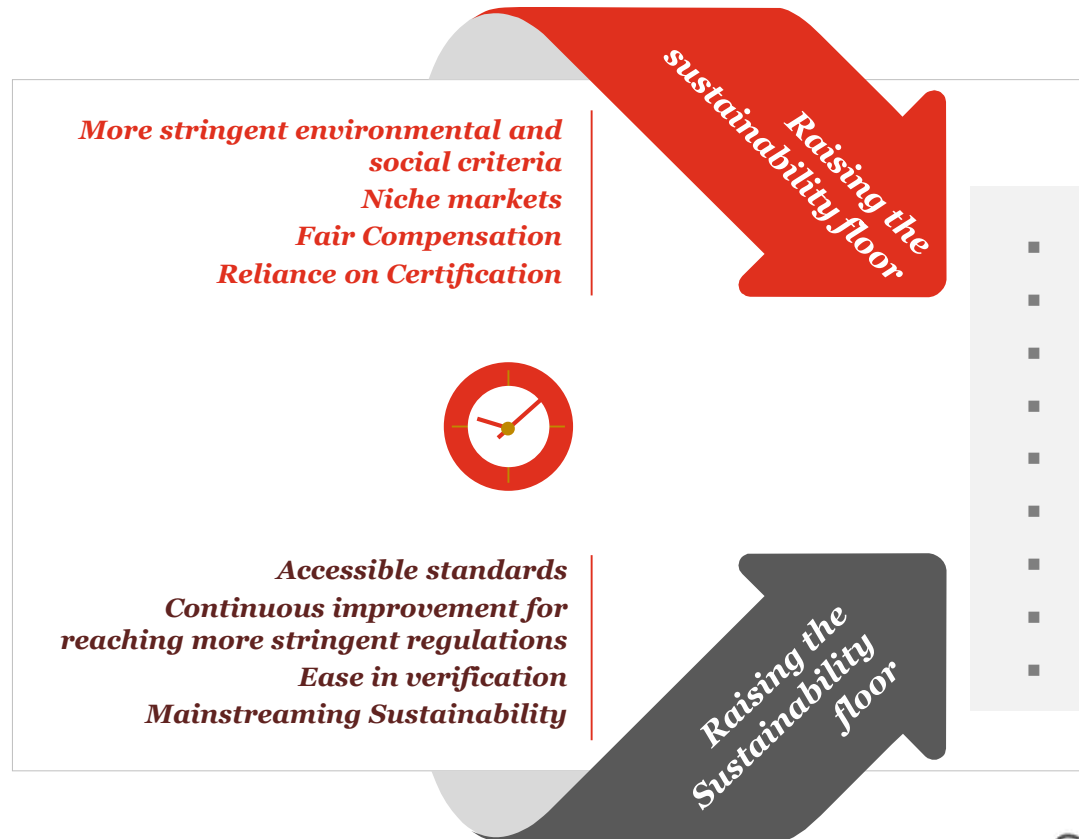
More stringent environmental and social criteria
Niche markets
Fair Compensation
Reliance on Certification

Raising the sustainability floor

Accessible standards
Continuous improvement for reaching more stringent regulations
Ease in verification
Mainstreaming Sustainability

Raising the Sustainability floor